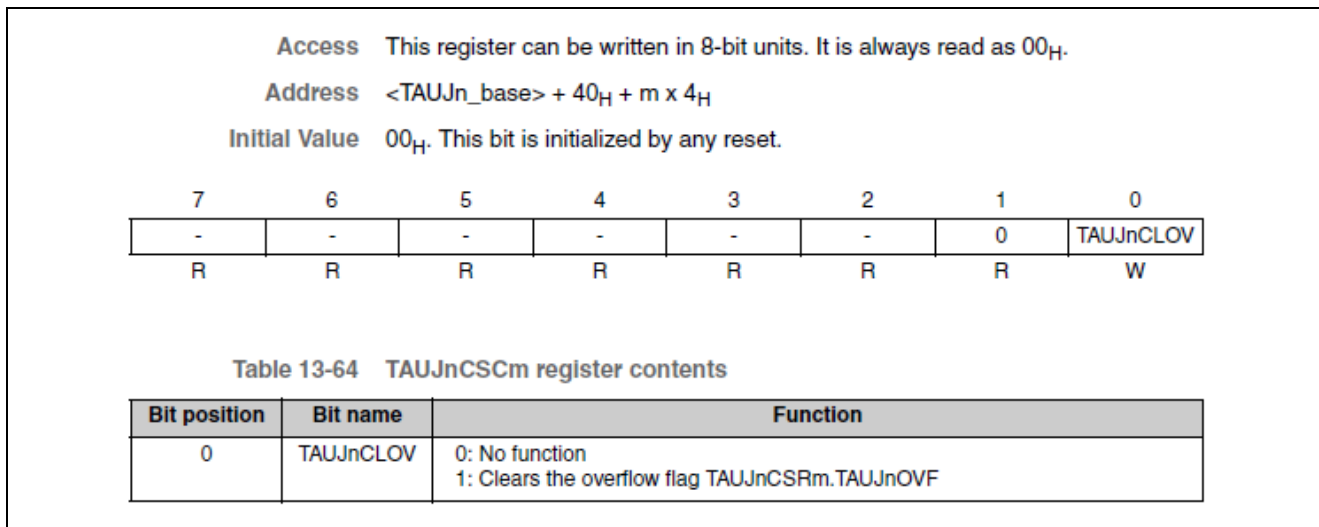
Access This register can be written in 8-bit units. It is always read as $00_H$.

Address <TAUJn_base> + $40_H$ + m x $4_H$

Initial Value $00_H$. This bit is initialized by any reset.

| 7 | 6 | 5 | 4 | 3 | 2 | 1 | 0 |
|---|---|---|---|---|---|---|---|
| - | - | - | - | - | - | 0 | TAUJnCLOV |
| R | R | R | R | R | R | R | W |

Table 13-64 TAUJnCSCm register contents

| Bit position | Bit name | Function |
|---|---|---|
| 0 | TAUJnCLOV | 0: No function<br>1: Clears the overflow flag TAUJnCSRm.TAUJnOVF |